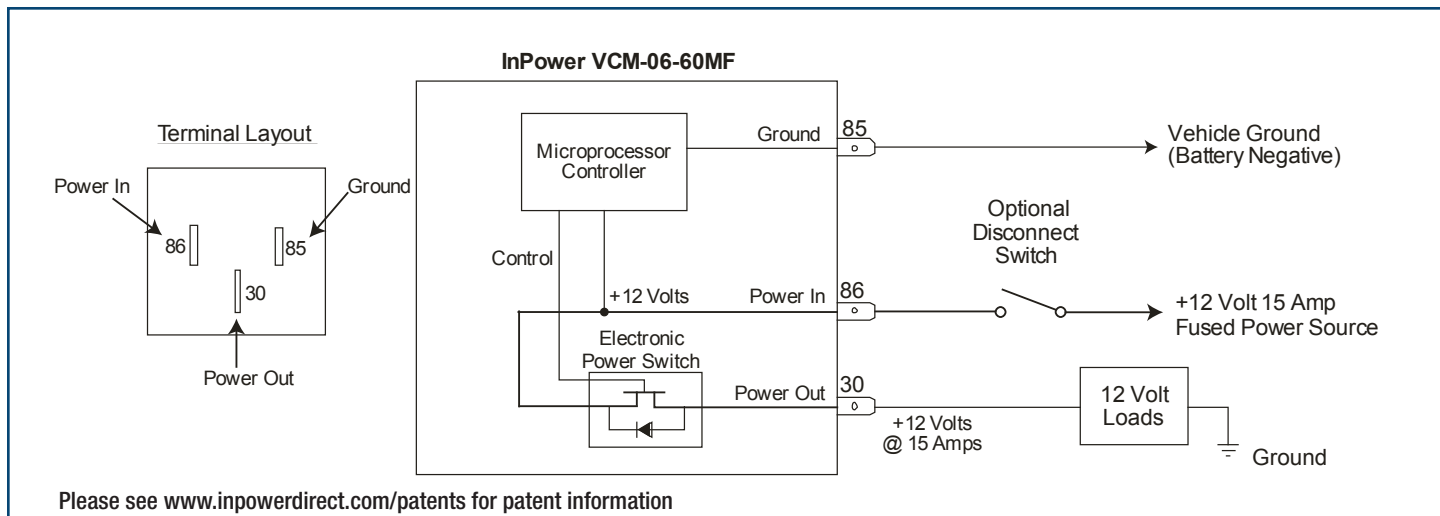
InPower VCM-06-60MF

Terminal Layout

Power In

Ground

86

85

30

Power Out

Microprocessor Controller

Ground

85

Vehicle Ground (Battery Negative)

Optional Disconnect Switch

Control

+12 Volts

Power In

86

+12 Volt 15 Amp Fused Power Source

Electronic Power Switch

Power Out

30

+12 Volts @ 15 Amps

12 Volt Loads

Ground

Please see www.inpowerdirect.com/patents for patent information